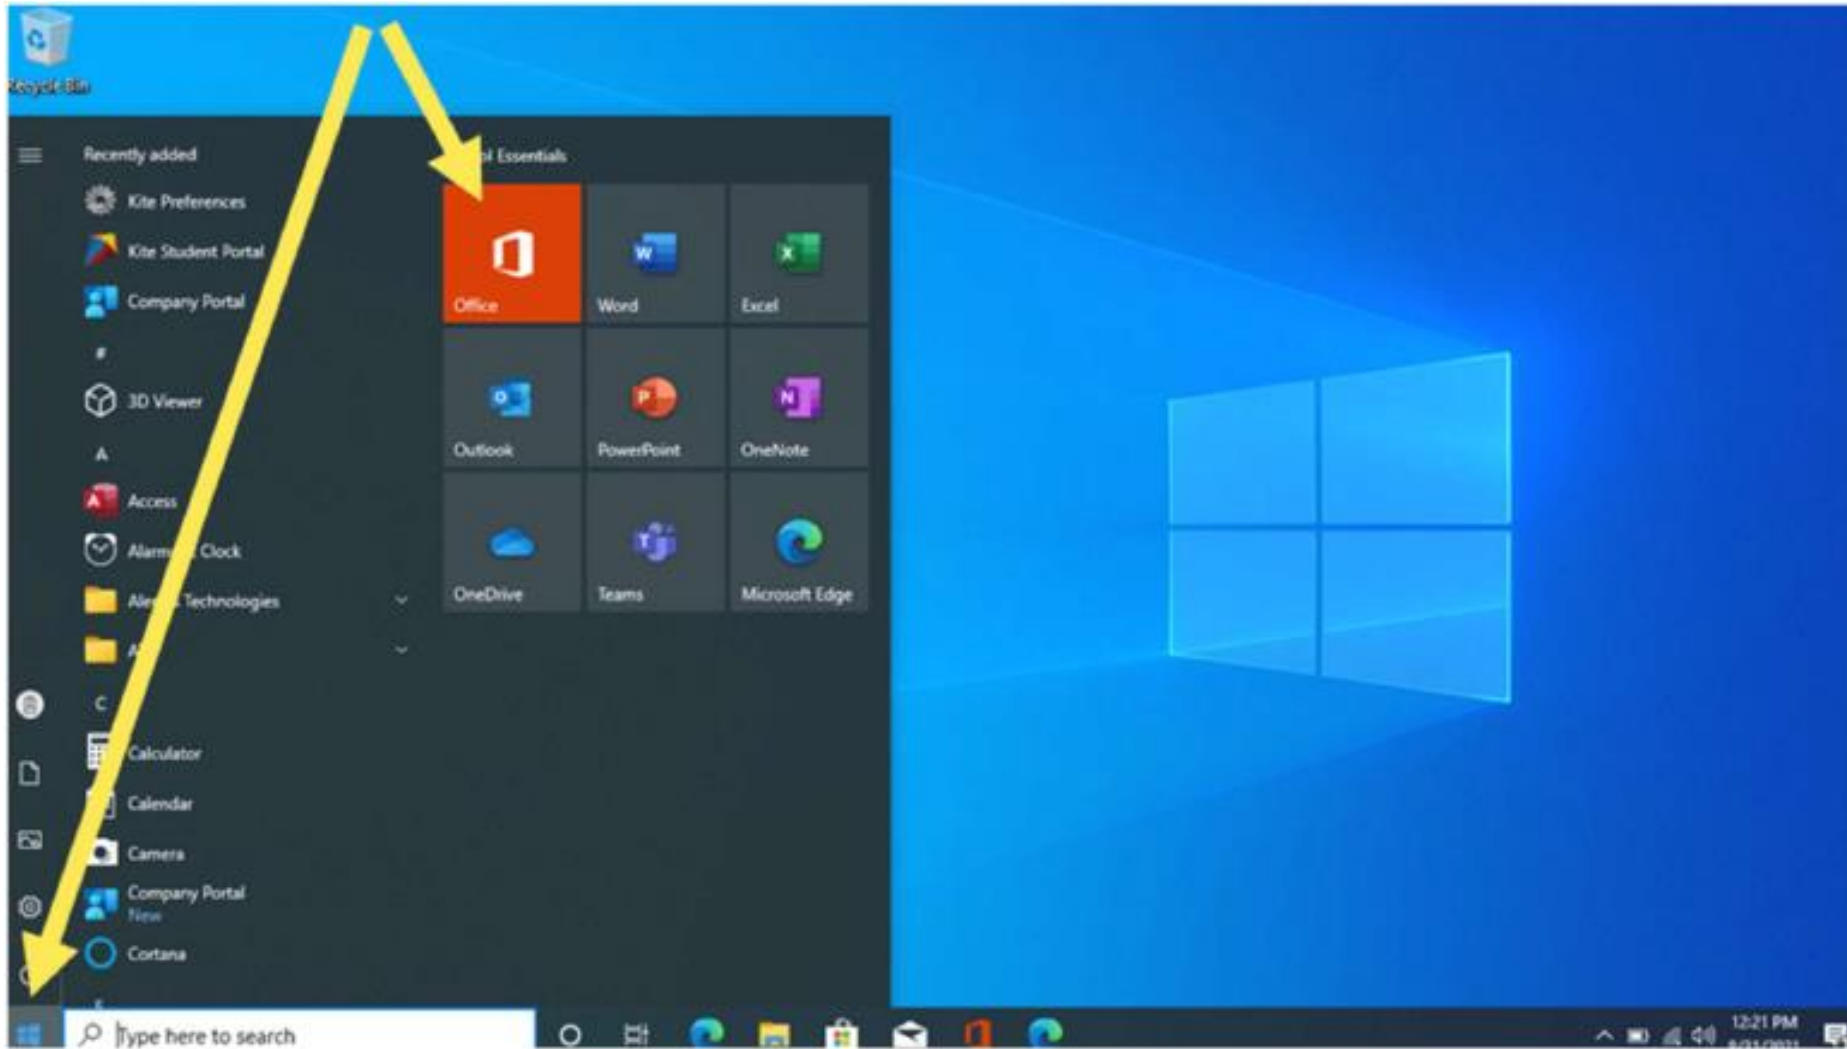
Recycle Bin

Recently added
Kite Preferences
Kite Student Portal
Company Portal
#
3D Viewer
A
Access
Alarm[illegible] Clock
Ale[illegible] Technologies
A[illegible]
C
Calculator
Calendar
Camera
Company Portal
New
Cortana

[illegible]l Essentials
Office
Word
Excel
Outlook
PowerPoint
OneNote
OneDrive
Teams
Microsoft Edge

Type here to search
12:21 PM
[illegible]